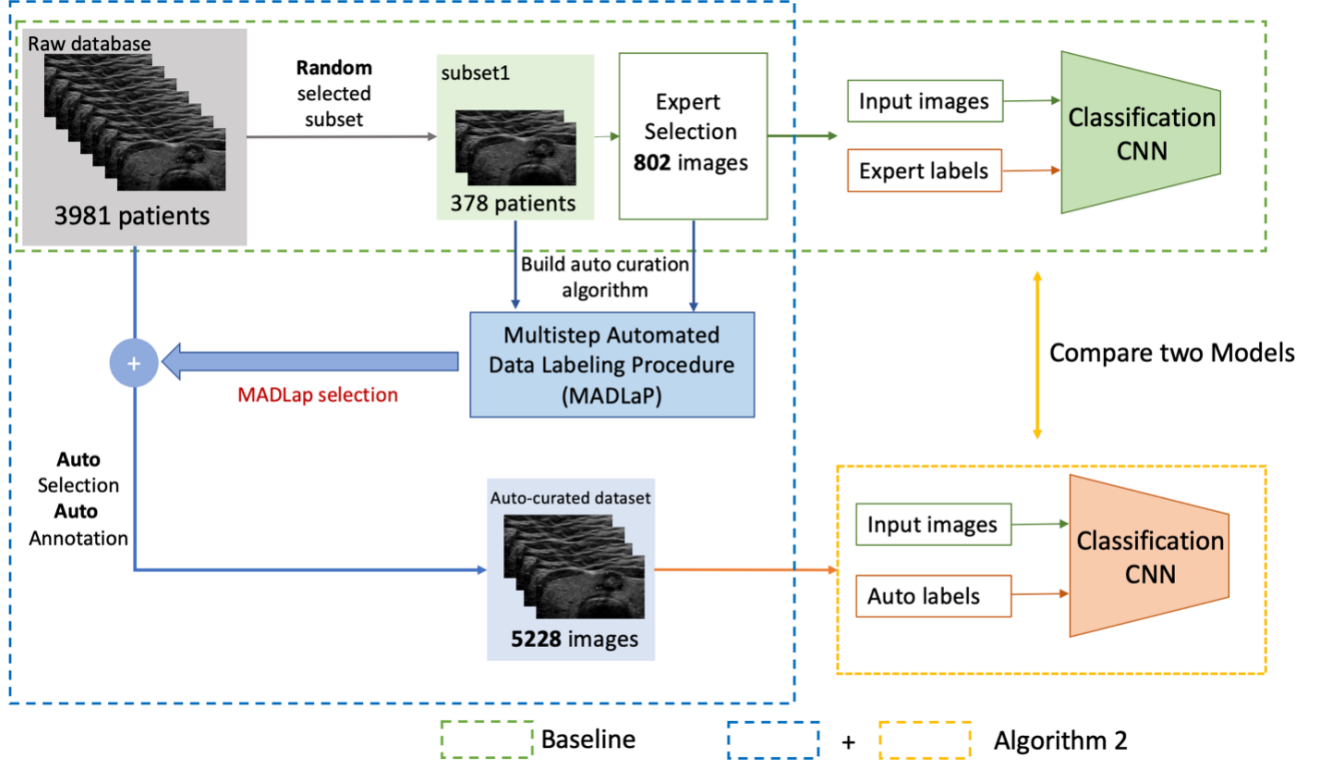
Raw database

3981 patients

Random selected subset

subset1

378 patients

Expert Selection 802 images

Input images

Expert labels

Classification CNN

Build auto curation algorithm

Multistep Automated Data Labeling Procedure (MADLaP)

+

MADLap selection

Compare two Models

Auto Selection Auto Annotation

Auto-curated dataset

5228 images

Input images

Auto labels

Classification CNN

Baseline

+

Algorithm 2